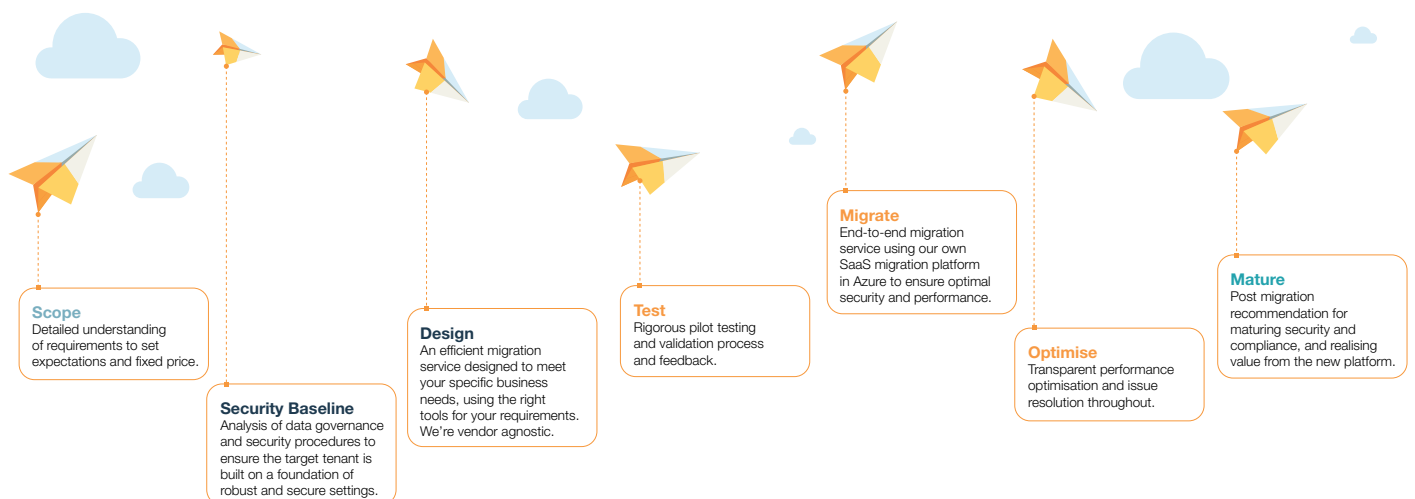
Scope
Detailed understanding of requirements to set expectations and fixed price.

Security Baseline
Analysis of data governance and security procedures to ensure the target tenant is built on a foundation of robust and secure settings.

Design
An efficient migration service designed to meet your specific business needs, using the right tools for your requirements. We're vendor agnostic.

Test
Rigorous pilot testing and validation process and feedback.

Migrate
End-to-end migration service using our own SaaS migration platform in Azure to ensure optimal security and performance.

Optimise
Transparent performance optimisation and issue resolution throughout.

Mature
Post migration recommendation for maturing security and compliance, and realising value from the new platform.